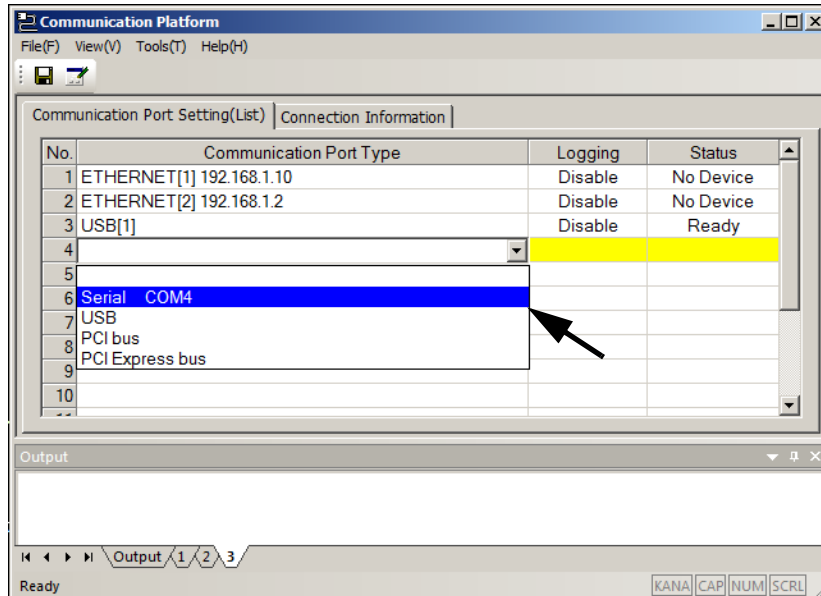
Communication Platform

File(F) View(V) Tools(T) Help(H)

Communication Port Setting(List) | Connection Information

| No. | Communication Port Type | Logging | Status |
|---|---|---|---|
| 1 | ETHERNET[1] 192.168.1.10 | Disable | No Device |
| 2 | ETHERNET[2] 192.168.1.2 | Disable | No Device |
| 3 | USB[1] | Disable | Ready |
| 4 | | | |
| 5 | | | |
| 6 | Serial COM4 | | |
| 7 | USB | | |
| 8 | PCI bus | | |
| 9 | PCI Express bus | | |
| 10 | | | |

Output

Output 1 2 3

Ready

KANA CAP NUM SCRL